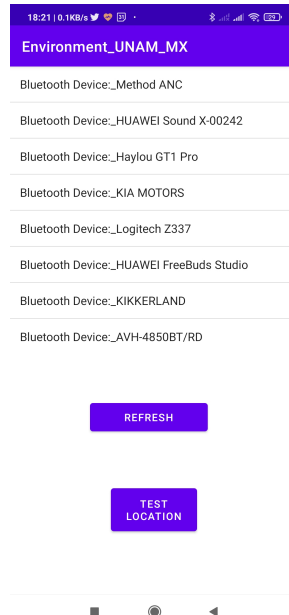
18:21 | 0.1KB/s

29

Environment_UNAM_MX

Bluetooth Device:_Method ANC

Bluetooth Device:_HUAWEI Sound X-00242

Bluetooth Device:_Haylou GT1 Pro

Bluetooth Device:_KIA MOTORS

Bluetooth Device:_Logitech Z337

Bluetooth Device:_HUAWEI FreeBuds Studio

Bluetooth Device:_KIKKERLAND

Bluetooth Device:_AVH-4850BT/RD

REFRESH

TEST LOCATION